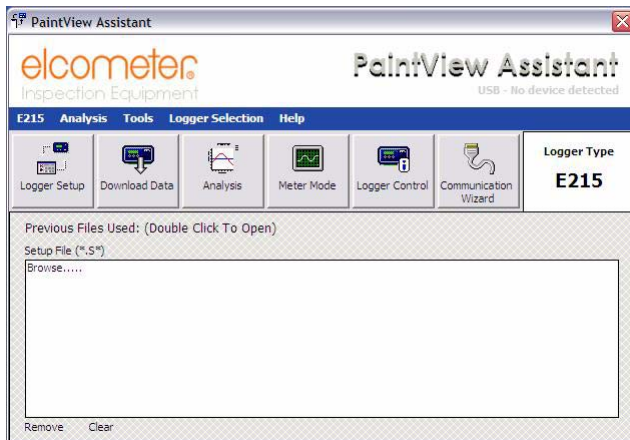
PaintView Assistant

elcometer
Inspection Equipment

PaintView Assistant
USB - No device detected

E215 Analysis Tools Logger Selection Help

Logger Setup
Download Data
Analysis
Meter Mode
Logger Control
Communication Wizard

Logger Type
E215

Previous Files Used: (Double Click To Open)
Setup File (*.S*)
Browse.....

Remove Clear